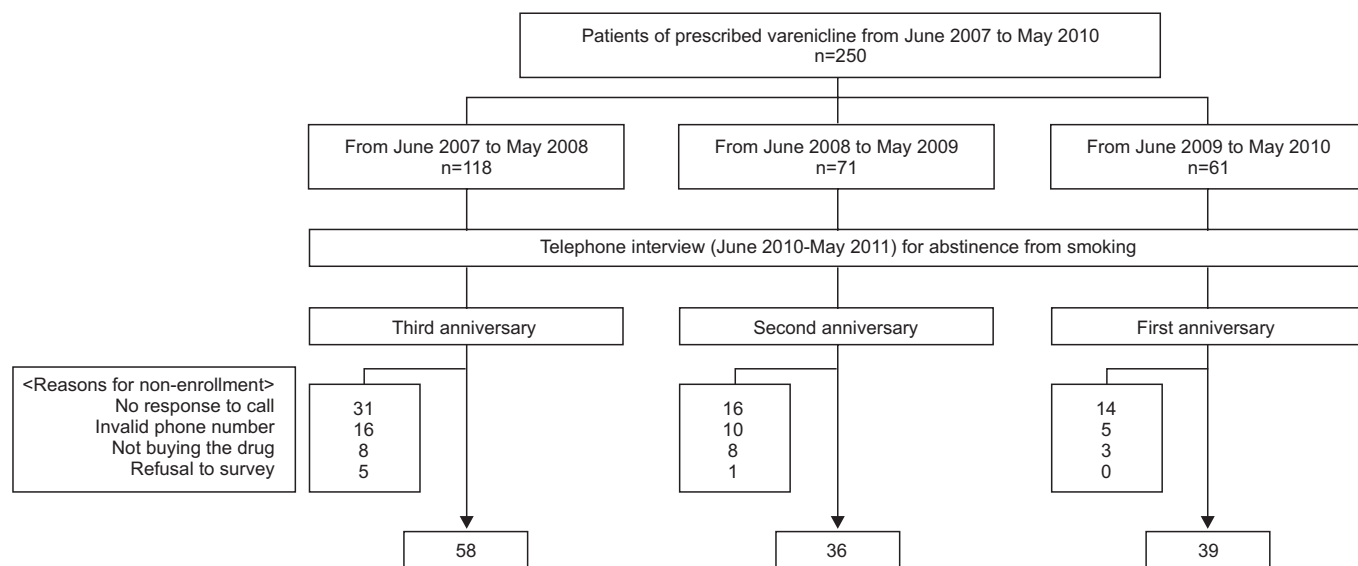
Patients of prescribed varenicline from June 2007 to May 2010
n=250

From June 2007 to May 2008
n=118

From June 2008 to May 2009
n=71

From June 2009 to May 2010
n=61

Telephone interview (June 2010-May 2011) for abstinence from smoking

Third anniversary

Second anniversary

First anniversary

<Reasons for non-enrollment>
No response to call
Invalid phone number
Not buying the drug
Refusal to survey

31
16
8
5

16
10
8
1

14
5
3
0

58

36

39